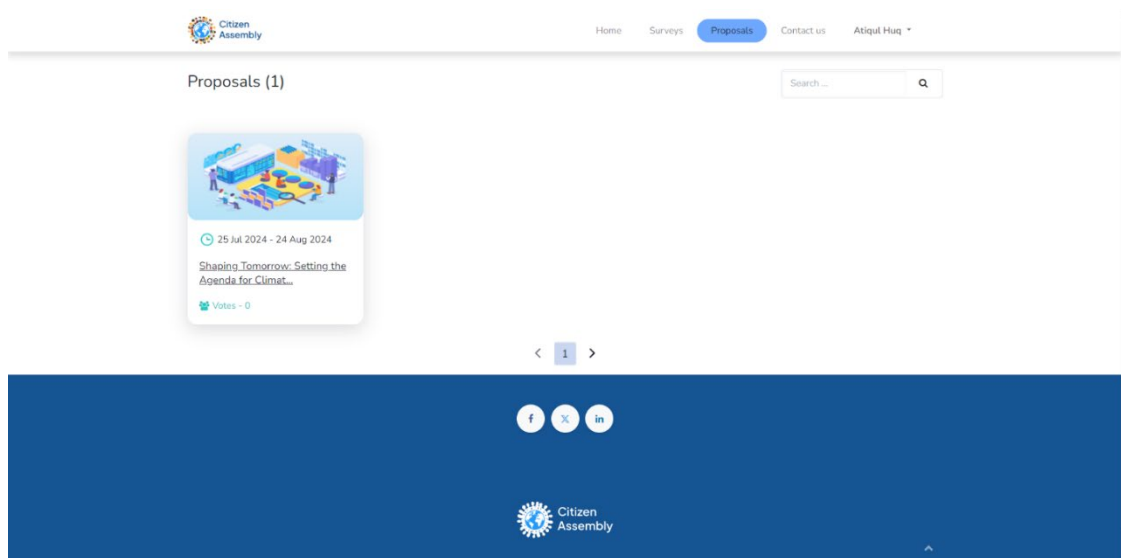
Citizen Assembly

Home Surveys Proposals Contact us Atiqul Huq

Proposals (1)

Search ...

25 Jul 2024 - 24 Aug 2024

Shaping Tomorrow: Setting the Agenda for Climat...

Votes - 0

< 1 >

f X in

Citizen Assembly